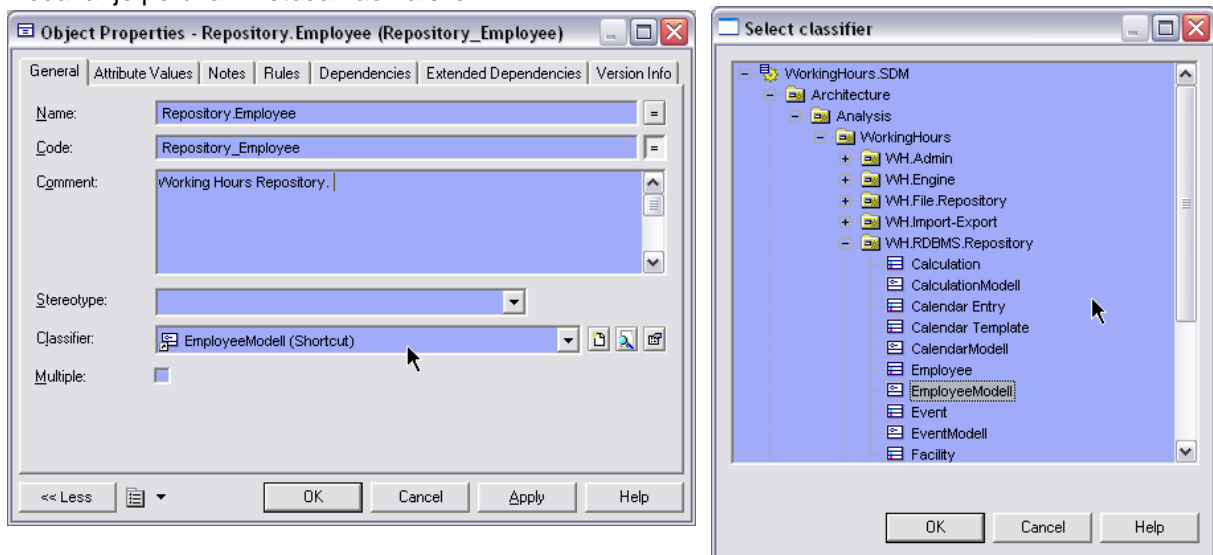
Object Properties - Repository.Employee (Repository_Employee)

General | Attribute Values | Notes | Rules | Dependencies | Extended Dependencies | Version Info

Name: Repository.Employee =
Code: Repository_Employee =
Comment: Working Hours Repository.
Stereotype:
Classifier: EmployeeModell (Shortcut)
Multiple:

<< Less | OK | Cancel | Apply | Help

Select classifier

WorkingHours.SDM
Architecture
Analysis
WorkingHours
WH.Admin
WH.Engine
WH.File.Repository
WH.Import-Export
WH.RDBMS.Repository
Calculation
CalculationModell
Calendar Entry
Calendar Template
CalendarModell
Employee
EmployeeModell
Event
EventModell
Facility

OK | Cancel | Help